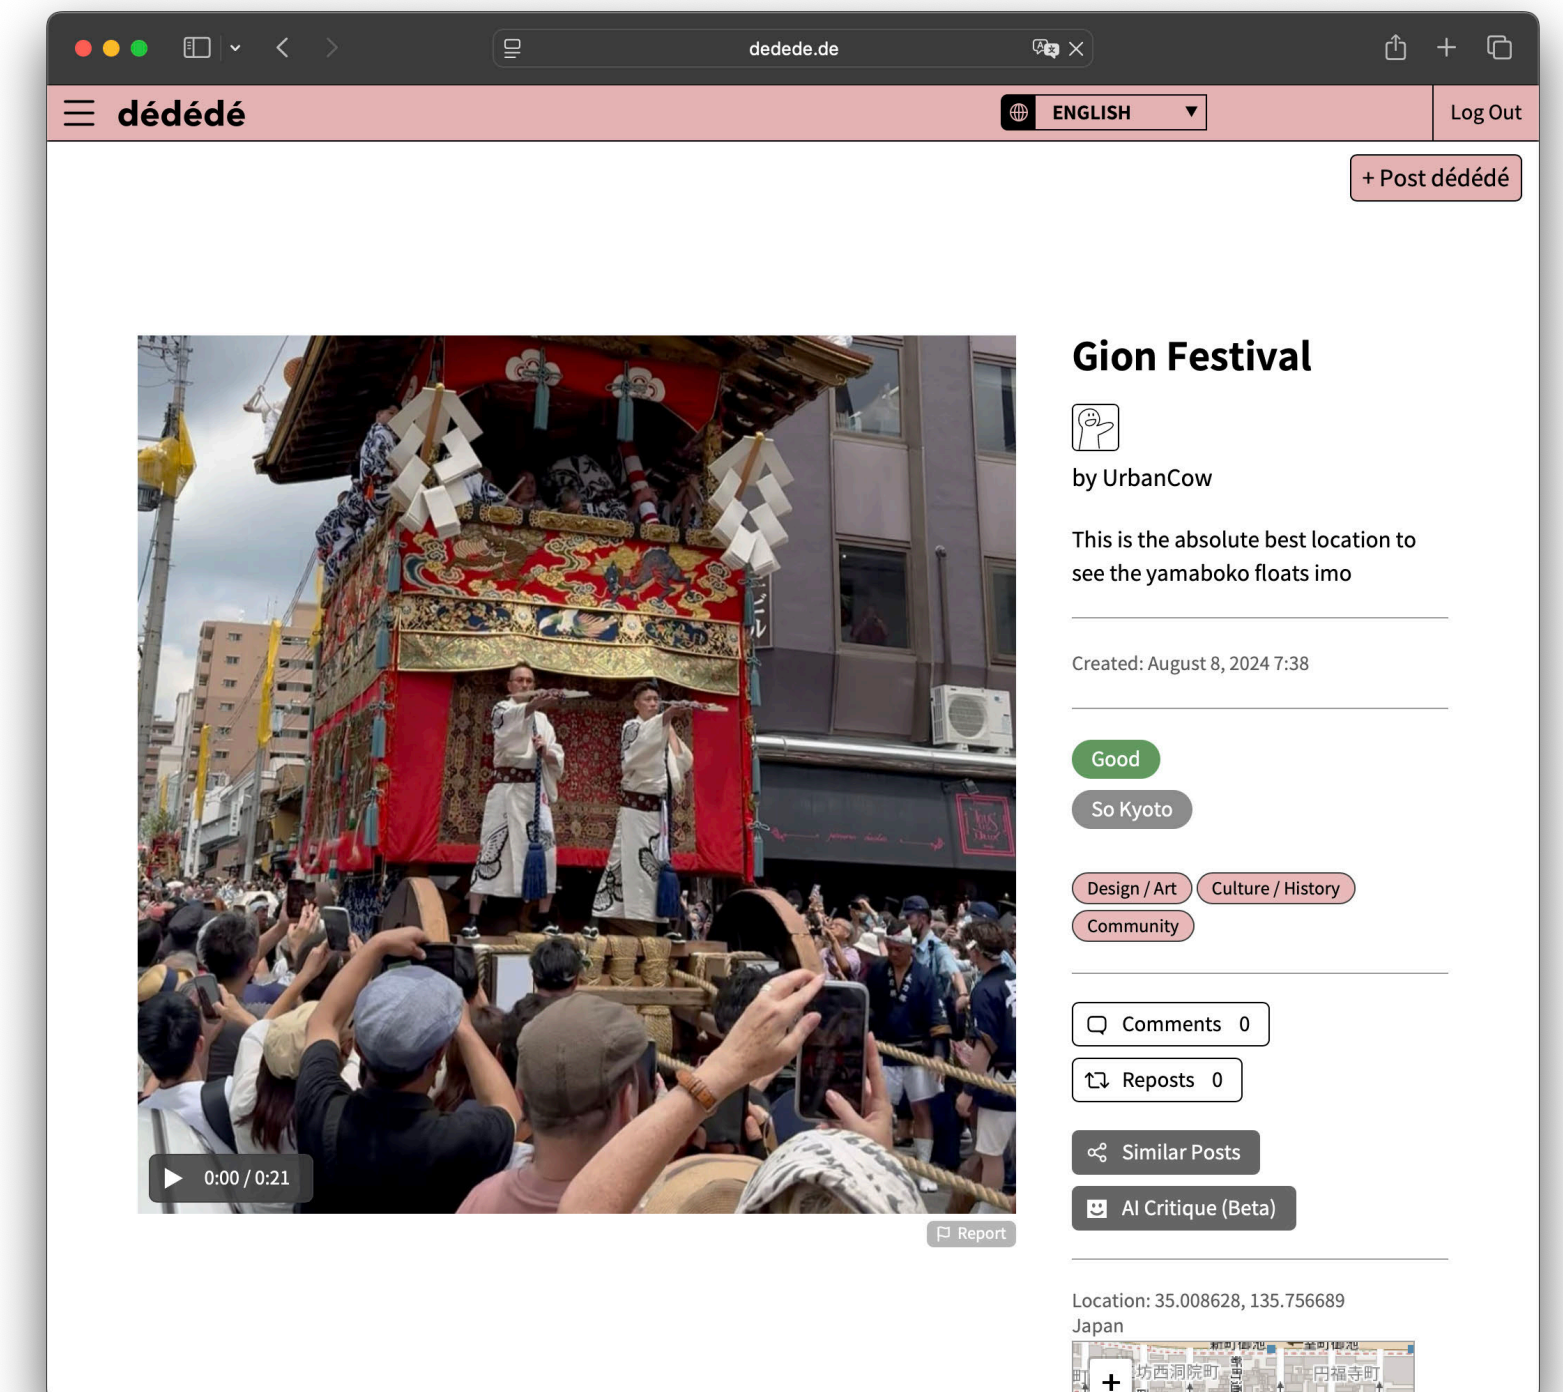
dedede.de

dédédé

ENGLISH

Log Out

+ Post dédédé

0:00 / 0:21

Report

Gion Festival

by UrbanCow

This is the absolute best location to see the yamaboko floats imo

Created: August 8, 2024 7:38

Good

So Kyoto

Design / Art

Culture / History

Community

Comments 0

Reposts 0

Similar Posts

AI Critique (Beta)

Location: 35.008628, 135.756689
Japan

+

坊西洞院町

円福寺町